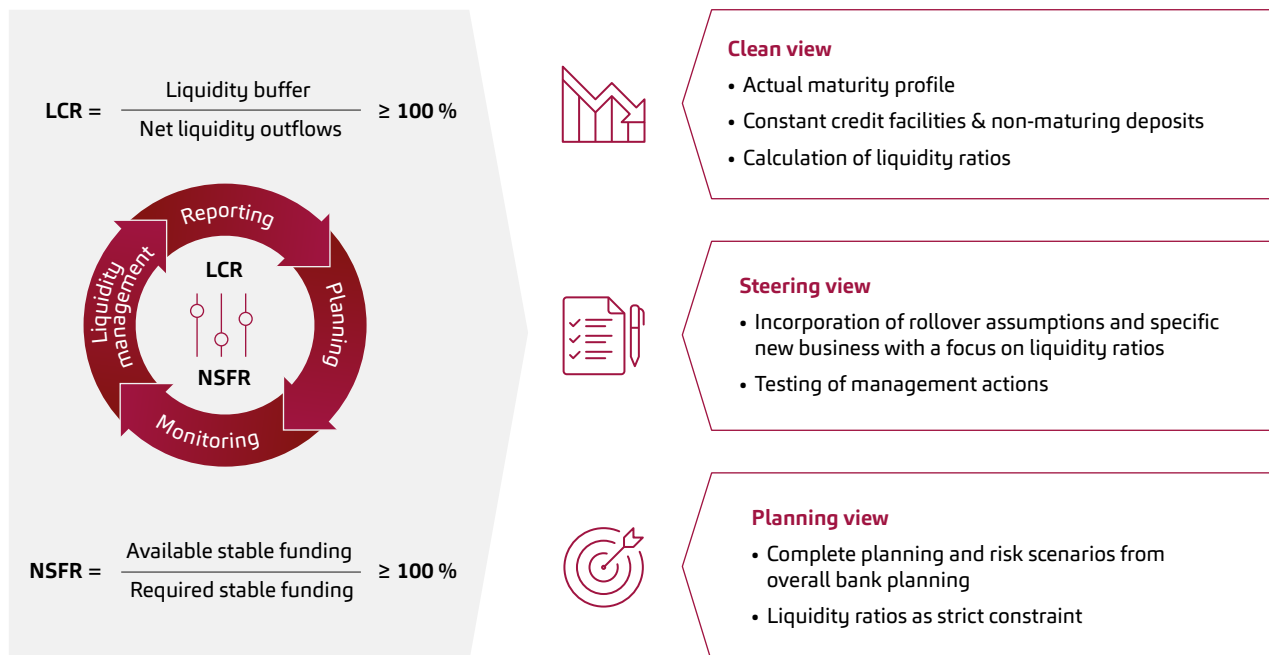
$LCR = \frac{\text{Liquidity buffer}}{\text{Net liquidity outflows}} \geq 100\,\%$

Reporting
Planning
Monitoring
Liquidity management
LCR
NSFR

$NSFR = \frac{\text{Available stable funding}}{\text{Required stable funding}} \geq 100\,\%$

Clean view
• Actual maturity profile
• Constant credit facilities & non-maturing deposits
• Calculation of liquidity ratios

Steering view
• Incorporation of rollover assumptions and specific new business with a focus on liquidity ratios
• Testing of management actions

Planning view
• Complete planning and risk scenarios from overall bank planning
• Liquidity ratios as strict constraint